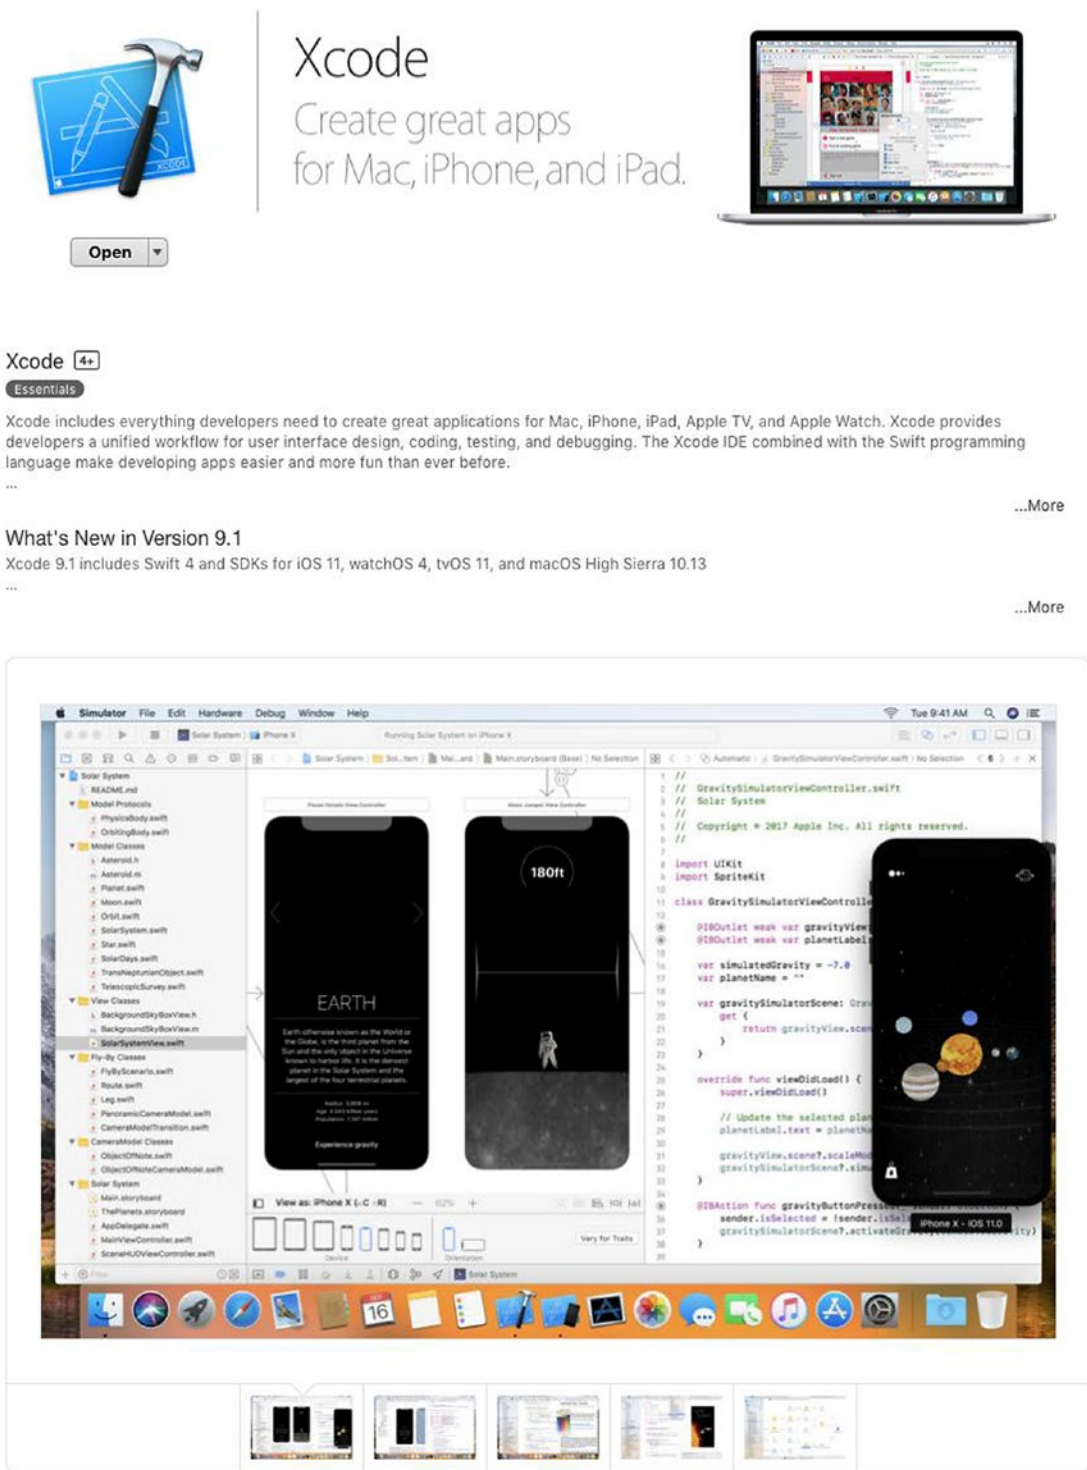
Xcode
Create great apps for Mac, iPhone, and iPad.

Open

Xcode 4+
Essentials

Xcode includes everything developers need to create great applications for Mac, iPhone, iPad, Apple TV, and Apple Watch. Xcode provides developers a unified workflow for user interface design, coding, testing, and debugging. The Xcode IDE combined with the Swift programming language make developing apps easier and more fun than ever before.
...
...More

What's New in Version 9.1
Xcode 9.1 includes Swift 4 and SDKs for iOS 11, watchOS 4, tvOS 11, and macOS High Sierra 10.13
...
...More

Simulator File Edit Hardware Debug Window Help
Tue 9:41 AM

Solar System
README.md
Model Protocols
PhysicsBody.swift
OrbitingBody.swift
Model Classes
Asteroid.h
Asteroid.m
Planet.swift
Moon.swift
Orbit.swift
SolarSystem.swift
Star.swift
SolarDays.swift
TransNeptunianObject.swift
TelescopicSurvey.swift
View Classes
BackgroundSkyBoxView.h
BackgroundSkyBoxView.m
SolarSystemView.swift
Fly-By Classes
FlyByScenario.swift
Route.swift
Leg.swift
PanoramicCameraModel.swift
CameraModelTransition.swift
CameraModel Classes
ObjectOfNote.swift
ObjectOfNoteCameraModel.swift
Solar System
Main.storyboard
ThePlanets.storyboard
AppDelegate.swift
MainViewController.swift
SceneHUDViewController.swift

EARTH
180ft
Experience gravity
View as: iPhone X (wC hR)

//
// GravitySimulatorViewController.swift
// Solar System
//
// Copyright © 2017 Apple Inc. All rights reserved.
//

import UIKit
import SpriteKit

class GravitySimulatorViewControll

@IBOutlet weak var gravityView
@IBOutlet weak var planetLabel

var simulatedGravity = -7.0
var planetName = ""

var gravitySimulatorScene: Gra
get {
return gravityView.scen
}
}

override func viewDidLoad() {
super.viewDidLoad()

// Update the selected pla
planetLabel.text = planetNa

gravityView.scene?.scaleMod
gravitySimulatorScene?.sim
}

@IBAction func gravityButtonPress
sender.isSelected = (sender.isSel
gravitySimulatorScene?.activateGr

iPhone X - iOS 11.0

16